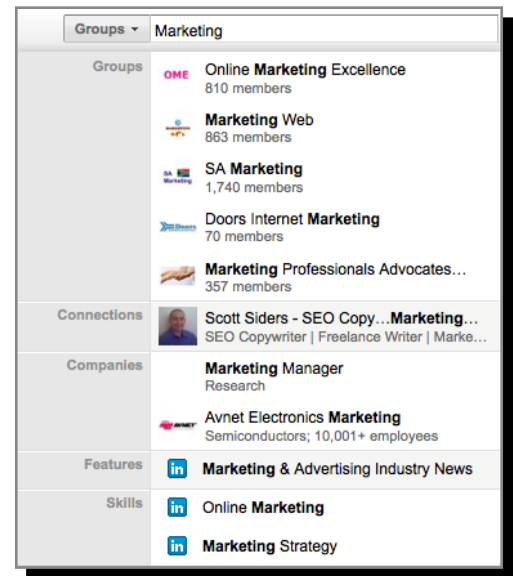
Groups ▾ Marketing

Groups

OME
Online Marketing Excellence
810 members

Marketing Web
863 members

SA Marketing
SA Marketing
1,740 members

Doors Internet Marketing
70 members

Marketing Professionals Advocates…
357 members

Connections

Scott Siders - SEO Copy…Marketing…
SEO Copywriter | Freelance Writer | Marke…

Companies

Marketing Manager
Research

AVNET
Avnet Electronics Marketing
Semiconductors; 10,001+ employees

Features

in Marketing & Advertising Industry News

Skills

in Online Marketing

in Marketing Strategy